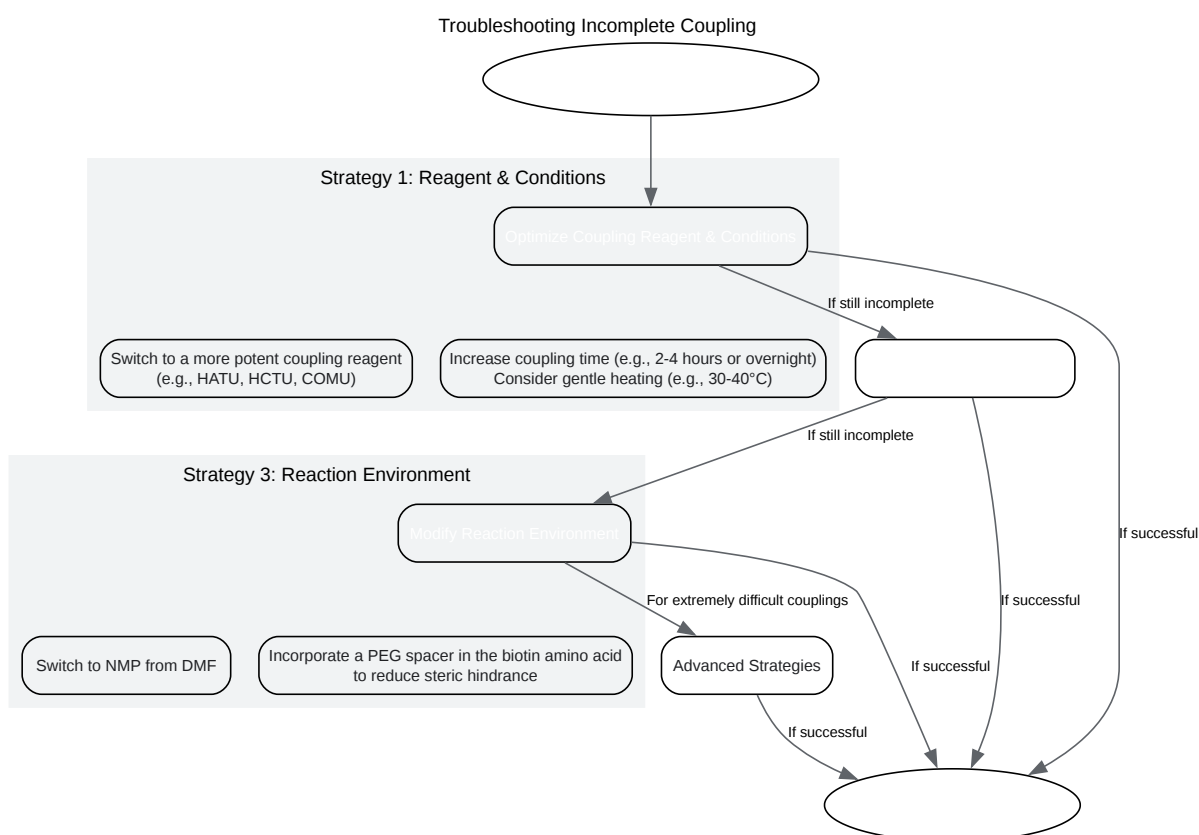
Troubleshooting Incomplete Coupling

Strategy 1: Reagent & Conditions

Optimize Coupling Reagent & Conditions

If still incomplete

Switch to a more potent coupling reagent (e.g., HATU, HCTU, COMU)

Increase coupling time (e.g., 2-4 hours or overnight) Consider gentle heating (e.g., 30-40°C)

If still incomplete

Strategy 3: Reaction Environment

Modify Reaction Environment

If successful

For extremely difficult couplings

If successful

Switch to NMP from DMF

Incorporate a PEG spacer in the biotin amino acid to reduce steric hindrance

Advanced Strategies

If successful

If successful